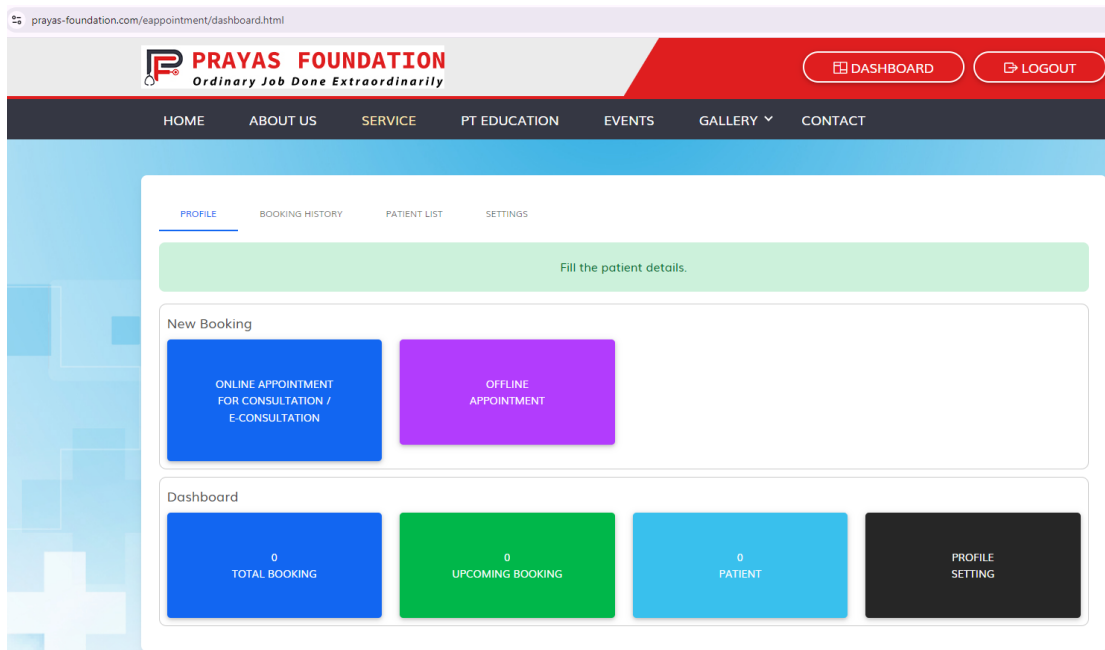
prayas-foundation.com/eappointment/dashboard.html

PRAYAS FOUNDATION
Ordinary Job Done Extraordinarily

DASHBOARD
LOGOUT

HOME
ABOUT US
SERVICE
PT EDUCATION
EVENTS
GALLERY
CONTACT

PROFILE
BOOKING HISTORY
PATIENT LIST
SETTINGS

Fill the patient details.

New Booking

ONLINE APPOINTMENT FOR CONSULTATION / E-CONSULTATION

OFFLINE APPOINTMENT

Dashboard

0
TOTAL BOOKING

0
UPCOMING BOOKING

0
PATIENT

PROFILE SETTING